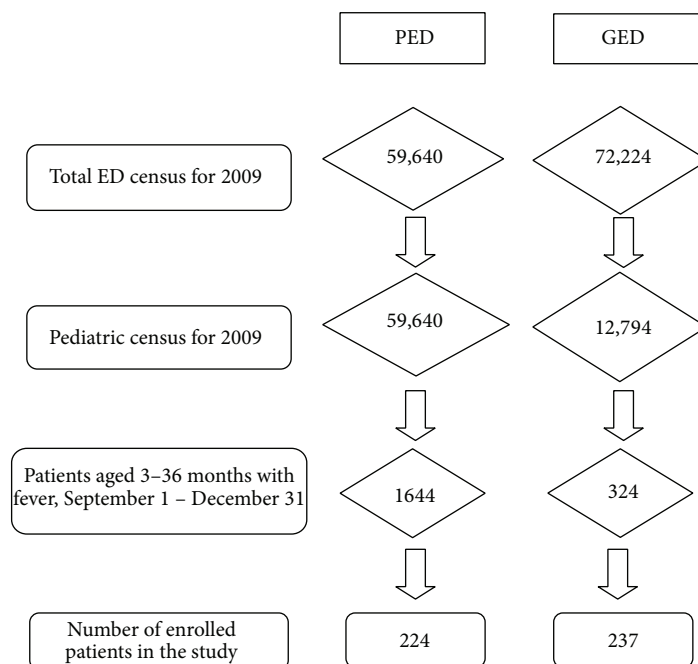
PED

GED

Total ED census for 2009

59,640

72,224

Pediatric census for 2009

59,640

12,794

Patients aged 3–36 months with fever, September 1 – December 31

1644

324

Number of enrolled patients in the study

224

237